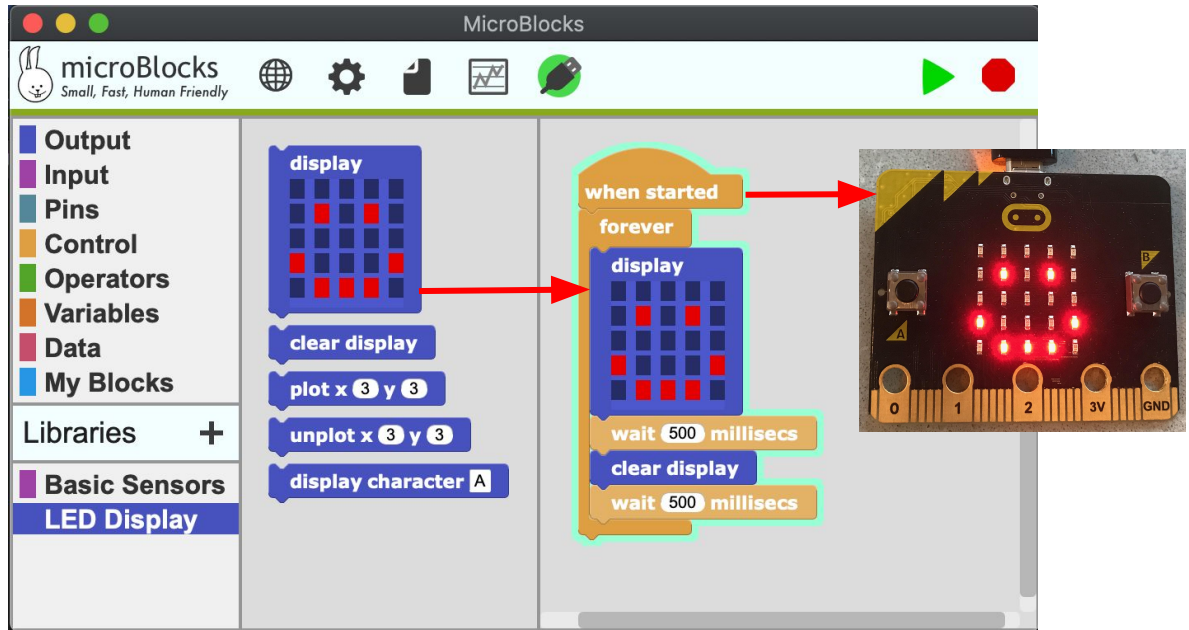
MicroBlocks

microBlocks
Small, Fast, Human Friendly

Output
Input
Pins
Control
Operators
Variables
Data
My Blocks

Libraries +

Basic Sensors
LED Display

display

clear display

plot x 3 y 3

unplot x 3 y 3

display character A

when started
forever
display
wait 500 millisecs
clear display
wait 500 millisecs

B
A
0
1
2
3V
GND